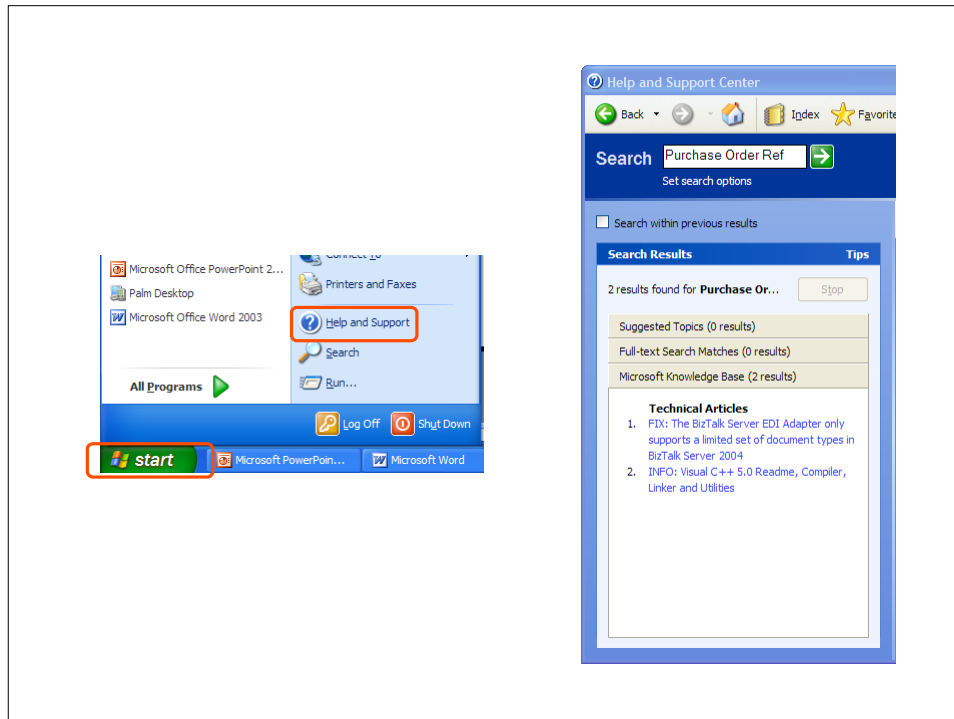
Microsoft Office PowerPoint 2...
Palm Desktop
Microsoft Office Word 2003
All Programs
Connect To
Printers and Faxes
Help and Support
Search
Run...
Log Off
Shut Down
start
Microsoft PowerPoin...
Microsoft Word

Help and Support Center
Back
Index
Favorite
Search
Purchase Order Ref
Set search options
Search within previous results
Search Results
Tips
2 results found for **Purchase Or...**
Stop
Suggested Topics (0 results)
Full-text Search Matches (0 results)
Microsoft Knowledge Base (2 results)
**Technical Articles**
1. FIX: The BizTalk Server EDI Adapter only supports a limited set of document types in BizTalk Server 2004
2. INFO: Visual C++ 5.0 Readme, Compiler, Linker and Utilities